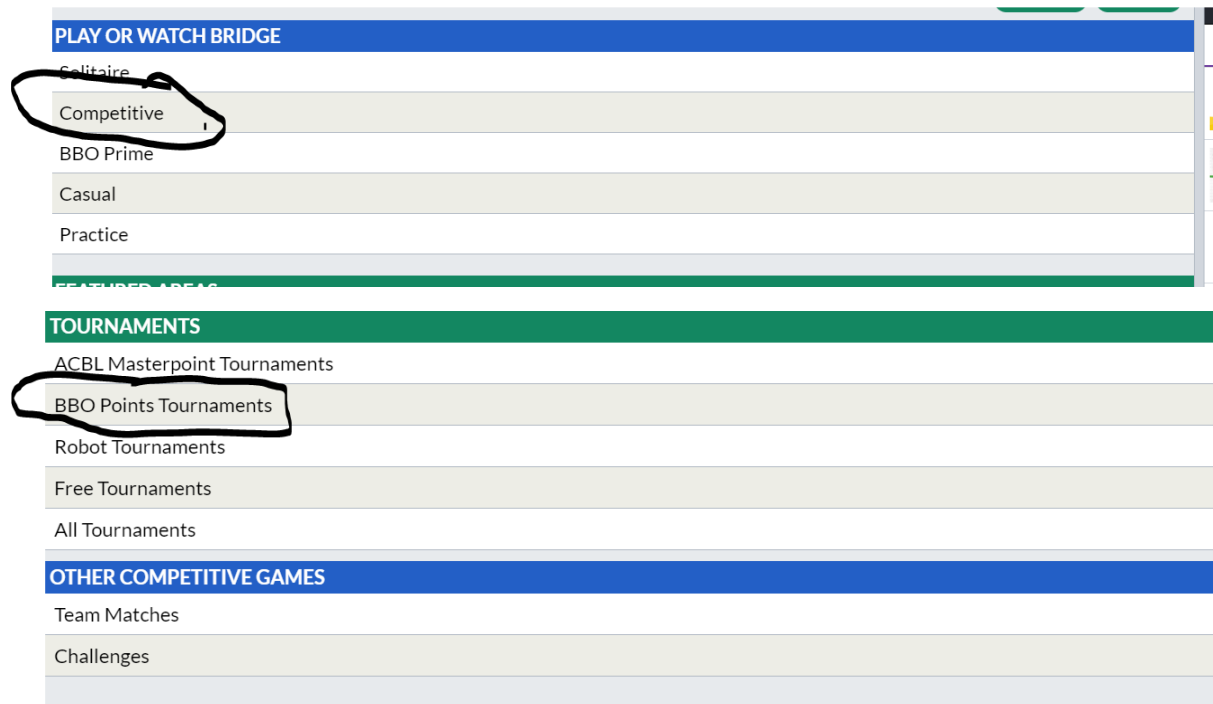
PLAY OR WATCH BRIDGE

Solitaire

Competitive

BBO Prime

Casual

Practice

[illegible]

TOURNAMENTS

ACBL Masterpoint Tournaments

BBO Points Tournaments

Robot Tournaments

Free Tournaments

All Tournaments

OTHER COMPETITIVE GAMES

Team Matches

Challenges